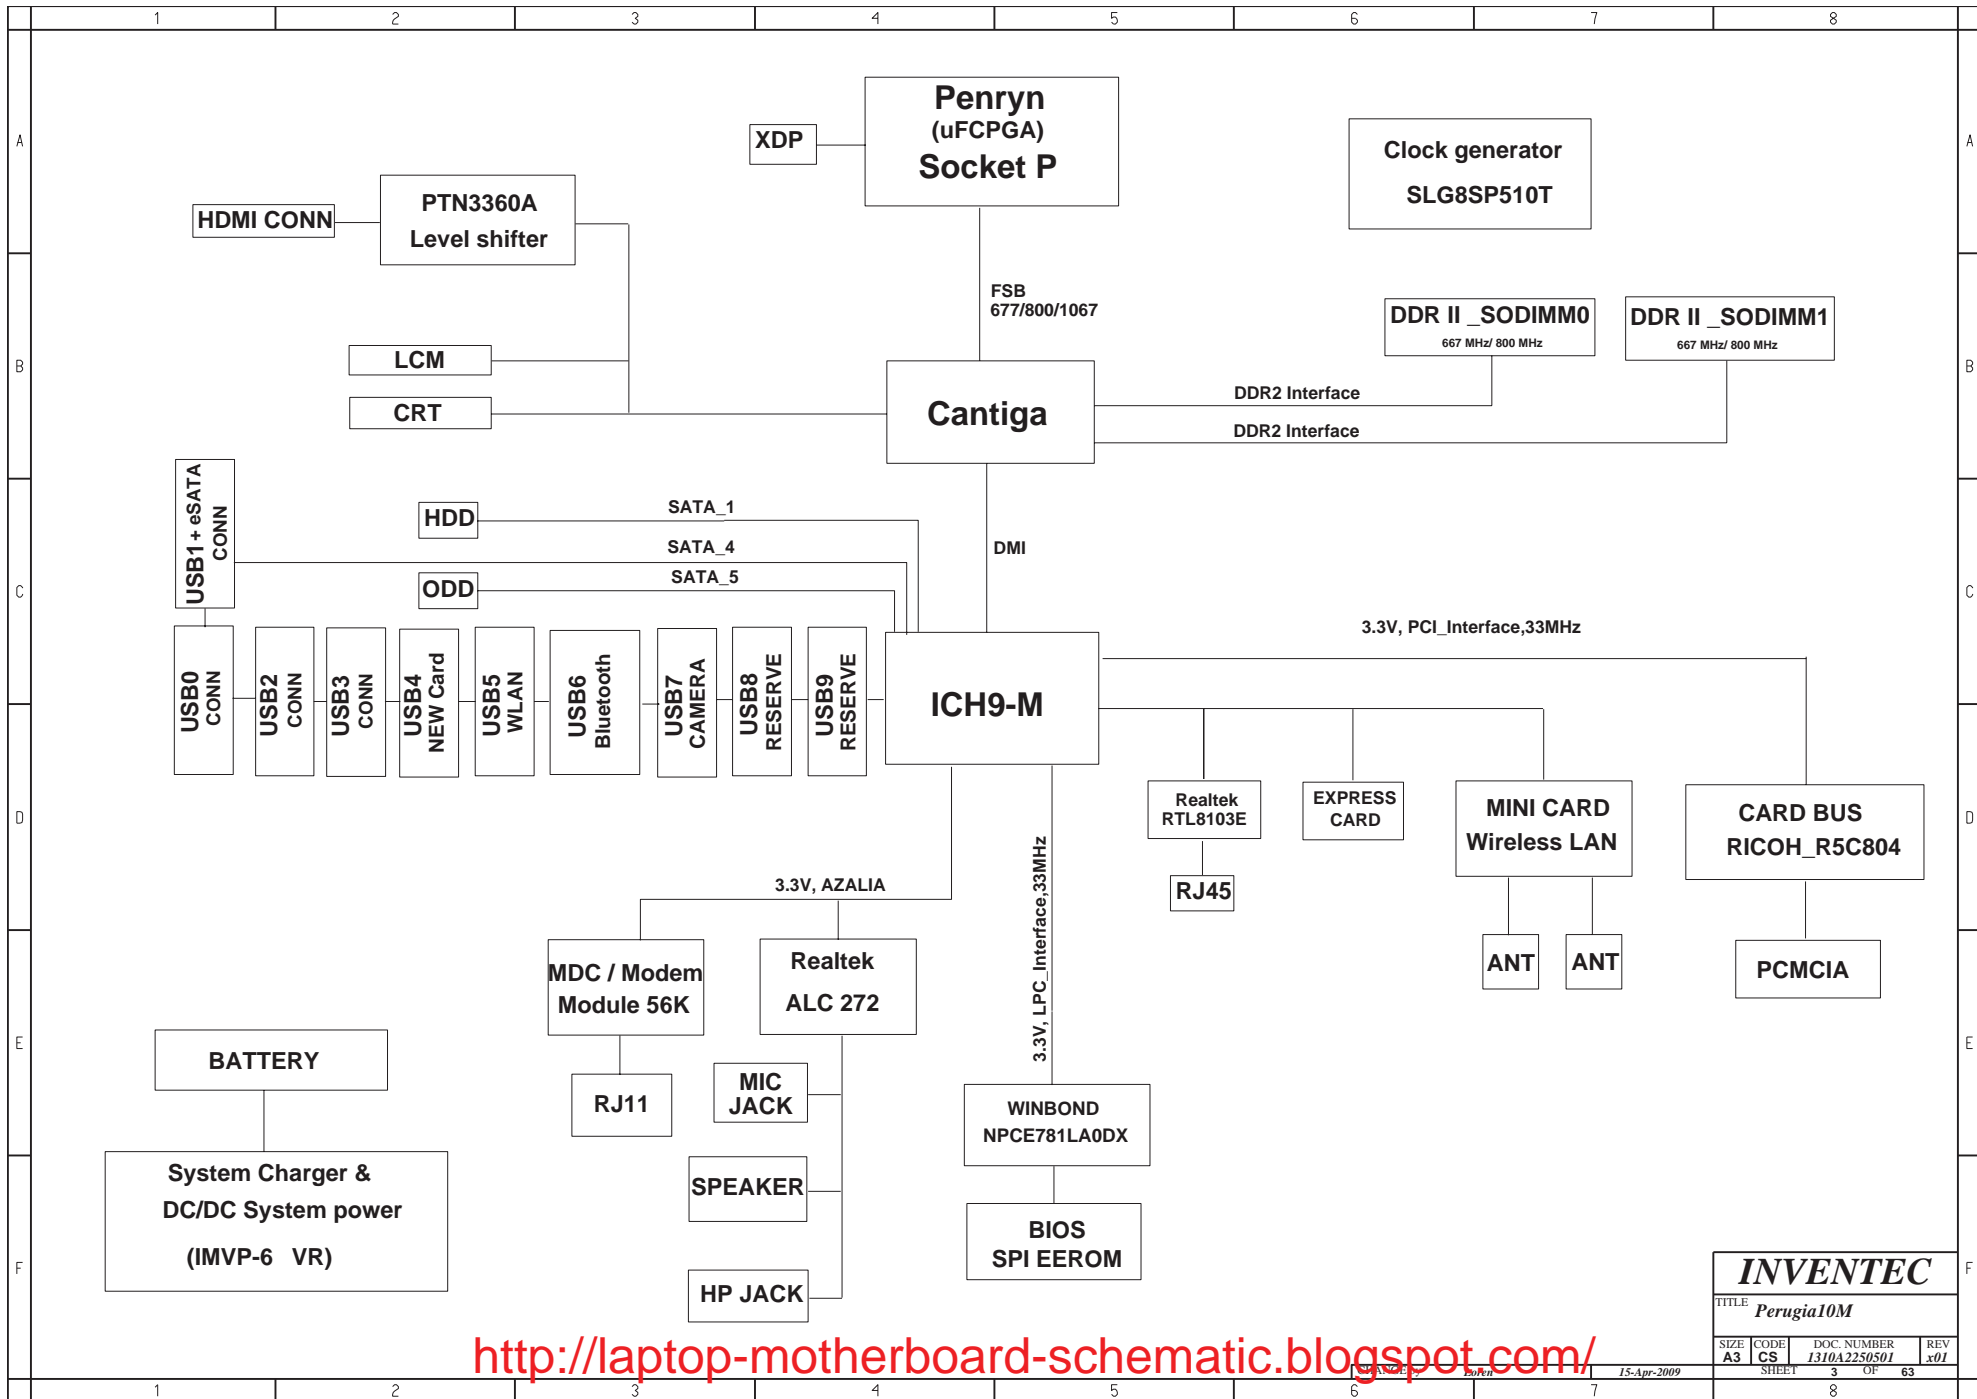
1 2 3 4 5 6 7 8

A B C D E F

Penryn
(uFCPGA)
Socket P

XDP

Clock generator
SLG8SP510T

HDMI CONN

PTN3360A
Level shifter

FSB
677/800/1067

DDR II _SODIMM0
667 MHz/ 800 MHz

DDR II _SODIMM1
667 MHz/ 800 MHz

LCM

CRT

Cantiga

DDR2 Interface

DDR2 Interface

USB1 + eSATA CONN

HDD

SATA_1

SATA_4

DMI

ODD

SATA_5

3.3V, PCI_Interface,33MHz

USB0 CONN

USB2 CONN

USB3 CONN

USB4 NEW Card

USB5 WLAN

USB6 Bluetooth

USB7 CAMERA

USB8 RESERVE

USB9 RESERVE

ICH9-M

Realtek
RTL8103E

EXPRESS
CARD

MINI CARD
Wireless LAN

CARD BUS
RICOH_R5C804

RJ45

3.3V, LPC_Interface,33MHz

3.3V, AZALIA

ANT

ANT

PCMCIA

MDC / Modem
Module 56K

Realtek
ALC 272

BATTERY

RJ11

MIC
JACK

WINBOND
NPCE781LA0DX

System Charger &
DC/DC System power
(IMVP-6 VR)

SPEAKER

BIOS
SPI EEROM

HP JACK

INVENTEC
TITLE Perugia10M

http://laptop-motherboard-schematic.blogspot.com/

SIZE A3 CODE CS DOC. NUMBER 1310A2250501 REV x01

15-Apr-2009 SHEET 3 OF 63